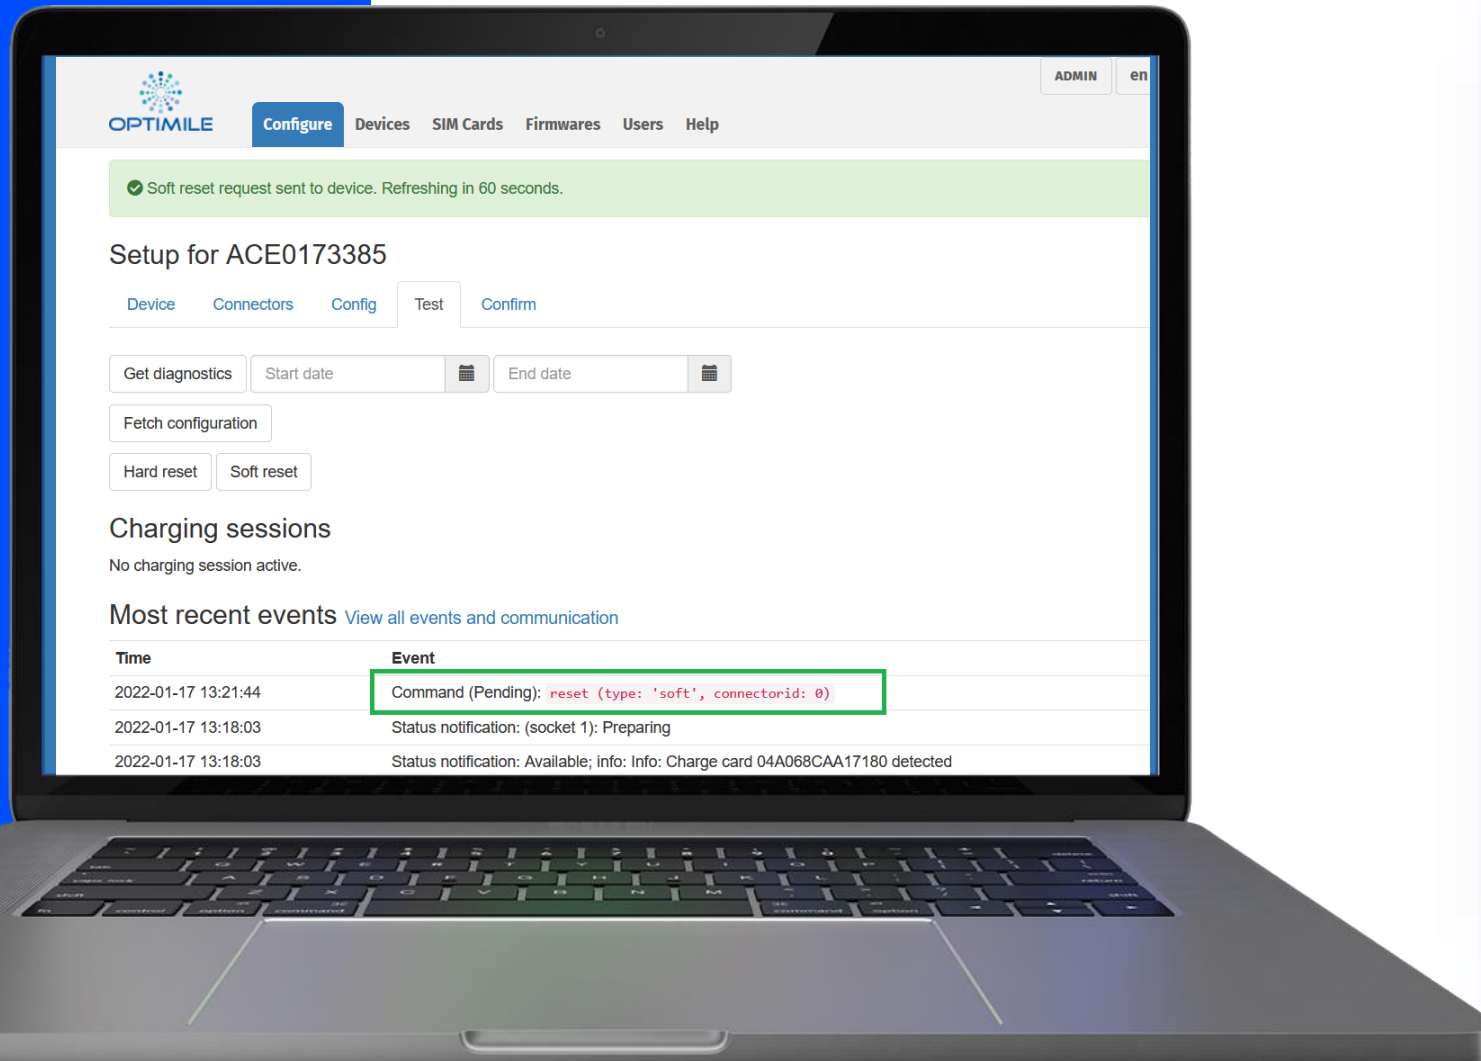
OPTIMILE

Configure Devices SIM Cards Firmwares Users Help

ADMIN en

Soft reset request sent to device. Refreshing in 60 seconds.

Setup for ACE0173385

Device Connectors Config Test Confirm

Get diagnostics Start date End date

Fetch configuration

Hard reset Soft reset

Charging sessions

No charging session active.

Most recent events View all events and communication

| Time | Event |
|---|---|
| 2022-01-17 13:21:44 | Command (Pending): reset (type: 'soft', connectorid: 0) |
| 2022-01-17 13:18:03 | Status notification: (socket 1): Preparing |
| 2022-01-17 13:18:03 | Status notification: Available; info: Info: Charge card 04A068CAA17180 detected |